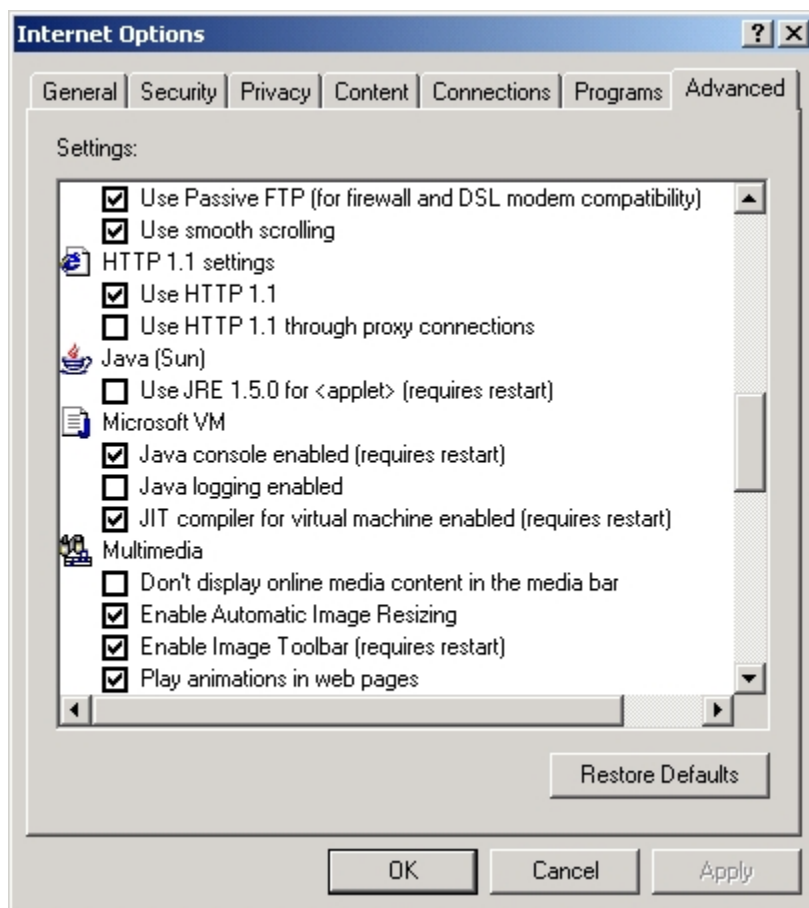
Internet Options

?

X

General | Security | Privacy | Content | Connections | Programs | Advanced

Settings:

Use Passive FTP (for firewall and DSL modem compatibility)

Use smooth scrolling

HTTP 1.1 settings

Use HTTP 1.1

Use HTTP 1.1 through proxy connections

Java (Sun)

Use JRE 1.5.0 for <applet> (requires restart)

Microsoft VM

Java console enabled (requires restart)

Java logging enabled

JIT compiler for virtual machine enabled (requires restart)

Multimedia

Don't display online media content in the media bar

Enable Automatic Image Resizing

Enable Image Toolbar (requires restart)

Play animations in web pages

Restore Defaults

OK

Cancel

Apply